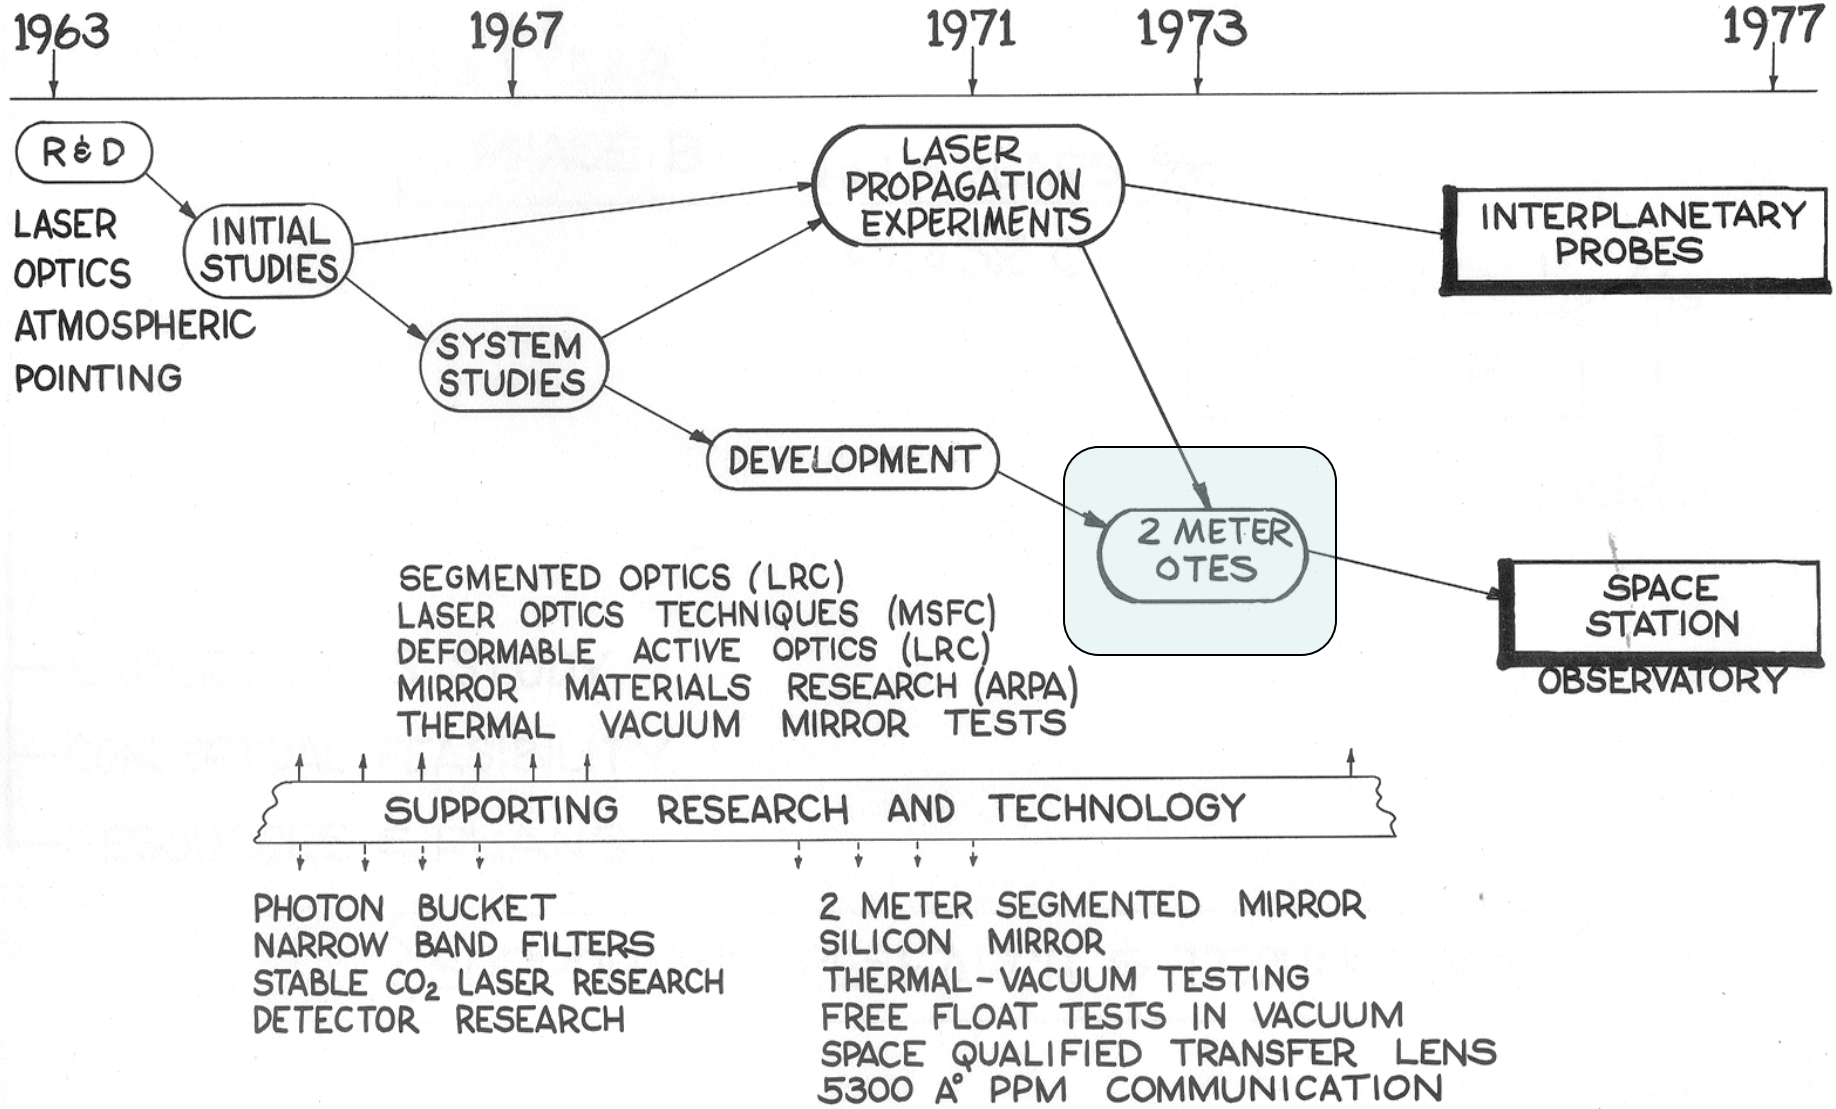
1963 1967 1971 1973 1977

R&D

LASER
OPTICS
ATMOSPHERIC
POINTING

INITIAL STUDIES

SYSTEM STUDIES

LASER PROPAGATION EXPERIMENTS

INTERPLANETARY PROBES

DEVELOPMENT

2 METER OTES

SPACE STATION OBSERVATORY

SEGMENTED OPTICS (LRC)
LASER OPTICS TECHNIQUES (MSFC)
DEFORMABLE ACTIVE OPTICS (LRC)
MIRROR MATERIALS RESEARCH (ARPA)
THERMAL VACUUM MIRROR TESTS

SUPPORTING RESEARCH AND TECHNOLOGY

PHOTON BUCKET
NARROW BAND FILTERS
STABLE $CO_2$ LASER RESEARCH
DETECTOR RESEARCH

2 METER SEGMENTED MIRROR
SILICON MIRROR
THERMAL-VACUUM TESTING
FREE FLOAT TESTS IN VACUUM
SPACE QUALIFIED TRANSFER LENS
5300 Å PPM COMMUNICATION